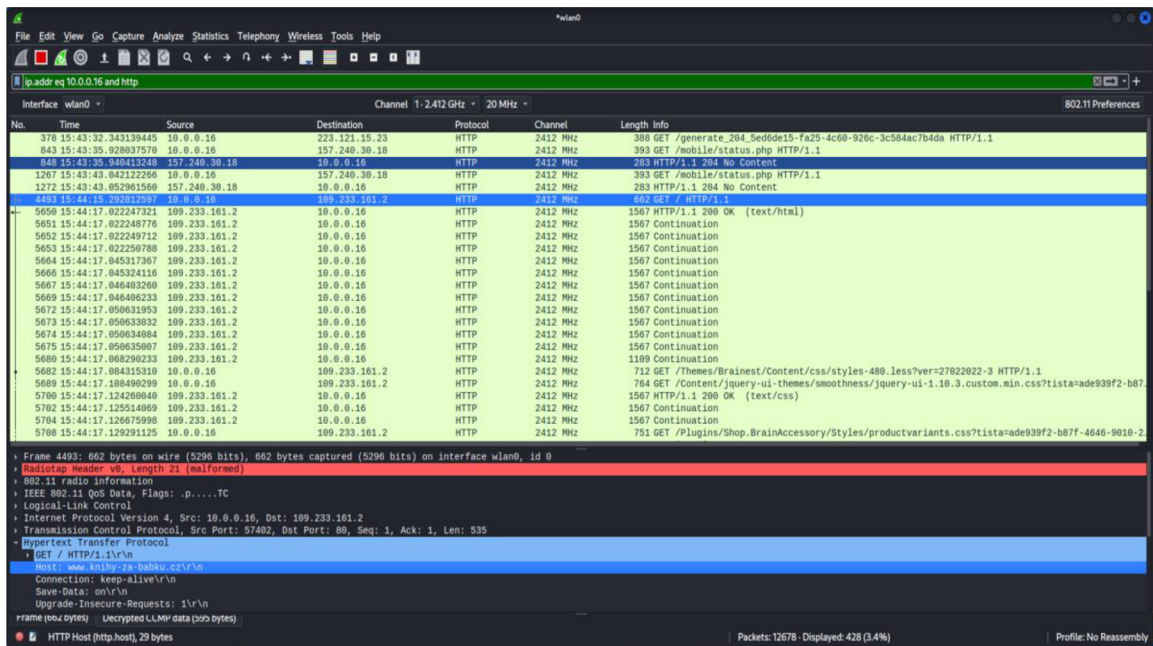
*wlan0

File Edit View Go Capture Analyze Statistics Telephony Wireless Tools Help

ip.addr eq 10.0.0.16 and http

Interface wlan0

Channel 1 · 2.412 GHz 20 MHz

802.11 Preferences

| No. | Time | Source | Destination | Protocol | Channel | Length | Info |
|---|---|---|---|---|---|---|---|
| 378 | 15:43:32.343139445 | 10.0.0.16 | 223.121.15.23 | HTTP | 2412 MHz | 388 | GET /generate_204_5ed6de15-fa25-4c60-926c-3c584ac7b4da HTTP/1.1 |
| 843 | 15:43:35.928037570 | 10.0.0.16 | 157.240.30.18 | HTTP | 2412 MHz | 393 | GET /mobile/status.php HTTP/1.1 |
| 848 | 15:43:35.940413248 | 157.240.30.18 | 10.0.0.16 | HTTP | 2412 MHz | 283 | HTTP/1.1 204 No Content |
| 1267 | 15:43:43.042122266 | 10.0.0.16 | 157.240.30.18 | HTTP | 2412 MHz | 393 | GET /mobile/status.php HTTP/1.1 |
| 1272 | 15:43:43.052961560 | 157.240.30.18 | 10.0.0.16 | HTTP | 2412 MHz | 283 | HTTP/1.1 204 No Content |
| 4493 | 15:44:15.292812597 | 10.0.0.16 | 109.233.161.2 | HTTP | 2412 MHz | 662 | GET / HTTP/1.1 |
| 5650 | 15:44:17.022247321 | 109.233.161.2 | 10.0.0.16 | HTTP | 2412 MHz | 1567 | HTTP/1.1 200 OK (text/html) |
| 5651 | 15:44:17.022248776 | 109.233.161.2 | 10.0.0.16 | HTTP | 2412 MHz | 1567 | Continuation |
| 5652 | 15:44:17.022249712 | 109.233.161.2 | 10.0.0.16 | HTTP | 2412 MHz | 1567 | Continuation |
| 5653 | 15:44:17.022250788 | 109.233.161.2 | 10.0.0.16 | HTTP | 2412 MHz | 1567 | Continuation |
| 5664 | 15:44:17.045317367 | 109.233.161.2 | 10.0.0.16 | HTTP | 2412 MHz | 1567 | Continuation |
| 5666 | 15:44:17.045324116 | 109.233.161.2 | 10.0.0.16 | HTTP | 2412 MHz | 1567 | Continuation |
| 5667 | 15:44:17.046403260 | 109.233.161.2 | 10.0.0.16 | HTTP | 2412 MHz | 1567 | Continuation |
| 5669 | 15:44:17.046406233 | 109.233.161.2 | 10.0.0.16 | HTTP | 2412 MHz | 1567 | Continuation |
| 5672 | 15:44:17.050631953 | 109.233.161.2 | 10.0.0.16 | HTTP | 2412 MHz | 1567 | Continuation |
| 5673 | 15:44:17.050633032 | 109.233.161.2 | 10.0.0.16 | HTTP | 2412 MHz | 1567 | Continuation |
| 5674 | 15:44:17.050634084 | 109.233.161.2 | 10.0.0.16 | HTTP | 2412 MHz | 1567 | Continuation |
| 5675 | 15:44:17.050635007 | 109.233.161.2 | 10.0.0.16 | HTTP | 2412 MHz | 1567 | Continuation |
| 5680 | 15:44:17.068290233 | 109.233.161.2 | 10.0.0.16 | HTTP | 2412 MHz | 1109 | Continuation |
| 5682 | 15:44:17.084315310 | 10.0.0.16 | 109.233.161.2 | HTTP | 2412 MHz | 712 | GET /Themes/Brainest/Content/css/styles-480.less?ver=27022022-3 HTTP/1.1 |
| 5689 | 15:44:17.108490299 | 10.0.0.16 | 109.233.161.2 | HTTP | 2412 MHz | 764 | GET /Content/jquery-ui-themes/smoothness/jquery-ui-1.10.3.custom.min.css?tista=ade939f2-b87. |
| 5700 | 15:44:17.124260040 | 109.233.161.2 | 10.0.0.16 | HTTP | 2412 MHz | 1567 | HTTP/1.1 200 OK (text/css) |
| 5702 | 15:44:17.125514069 | 109.233.161.2 | 10.0.0.16 | HTTP | 2412 MHz | 1567 | Continuation |
| 5704 | 15:44:17.126675998 | 109.233.161.2 | 10.0.0.16 | HTTP | 2412 MHz | 1567 | Continuation |
| 5708 | 15:44:17.129291125 | 10.0.0.16 | 109.233.161.2 | HTTP | 2412 MHz | 751 | GET /Plugins/Shop.BrainAccessory/Styles/productvariants.css?tista=ade939f2-b87f-4646-9010-2. |

Frame 4493: 662 bytes on wire (5296 bits), 662 bytes captured (5296 bits) on interface wlan0, id 0
Radiotap Header v0, Length 21 (malformed)
802.11 radio information
IEEE 802.11 QoS Data, Flags: .p.....TC
Logical-Link Control
Internet Protocol Version 4, Src: 10.0.0.16, Dst: 109.233.161.2
Transmission Control Protocol, Src Port: 57402, Dst Port: 80, Seq: 1, Ack: 1, Len: 535
Hypertext Transfer Protocol
GET / HTTP/1.1\r\n
Host: www.knihy-za-babku.cz\r\n
Connection: keep-alive\r\n
Save-Data: on\r\n
Upgrade-Insecure-Requests: 1\r\n

Frame (662 bytes) Decrypted CCMP data (595 bytes)

HTTP Host (http.host), 29 bytes

Packets: 12678 · Displayed: 428 (3.4%)

Profile: No Reassembly